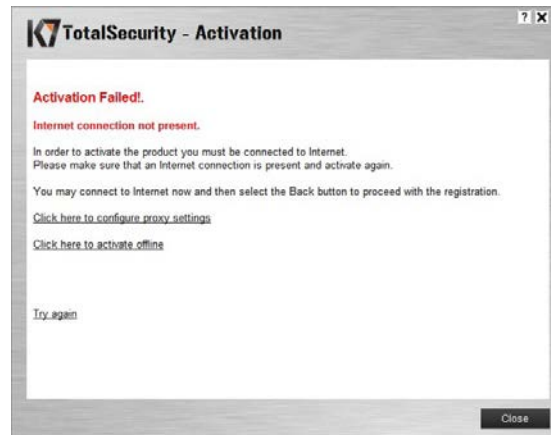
K7 TotalSecurity - Activation

? X

Activation Failed!.

Internet connection not present.

In order to activate the product you must be connected to Internet.
Please make sure that an Internet connection is present and activate again.

You may connect to Internet now and then select the Back button to proceed with the registration.

Click here to configure proxy settings

Click here to activate offline

Try again

Close